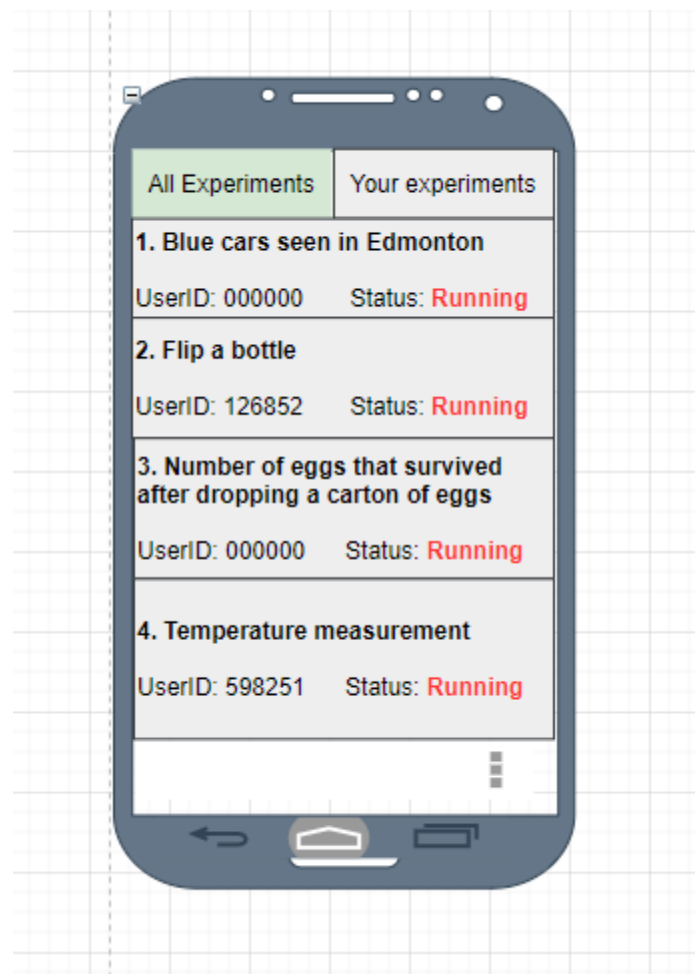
All Experiments

Your experiments

1. Blue cars seen in Edmonton

UserID: 000000 Status: Running

2. Flip a bottle

UserID: 126852 Status: Running

3. Number of eggs that survived after dropping a carton of eggs

UserID: 000000 Status: Running

4. Temperature measurement

UserID: 598251 Status: Running